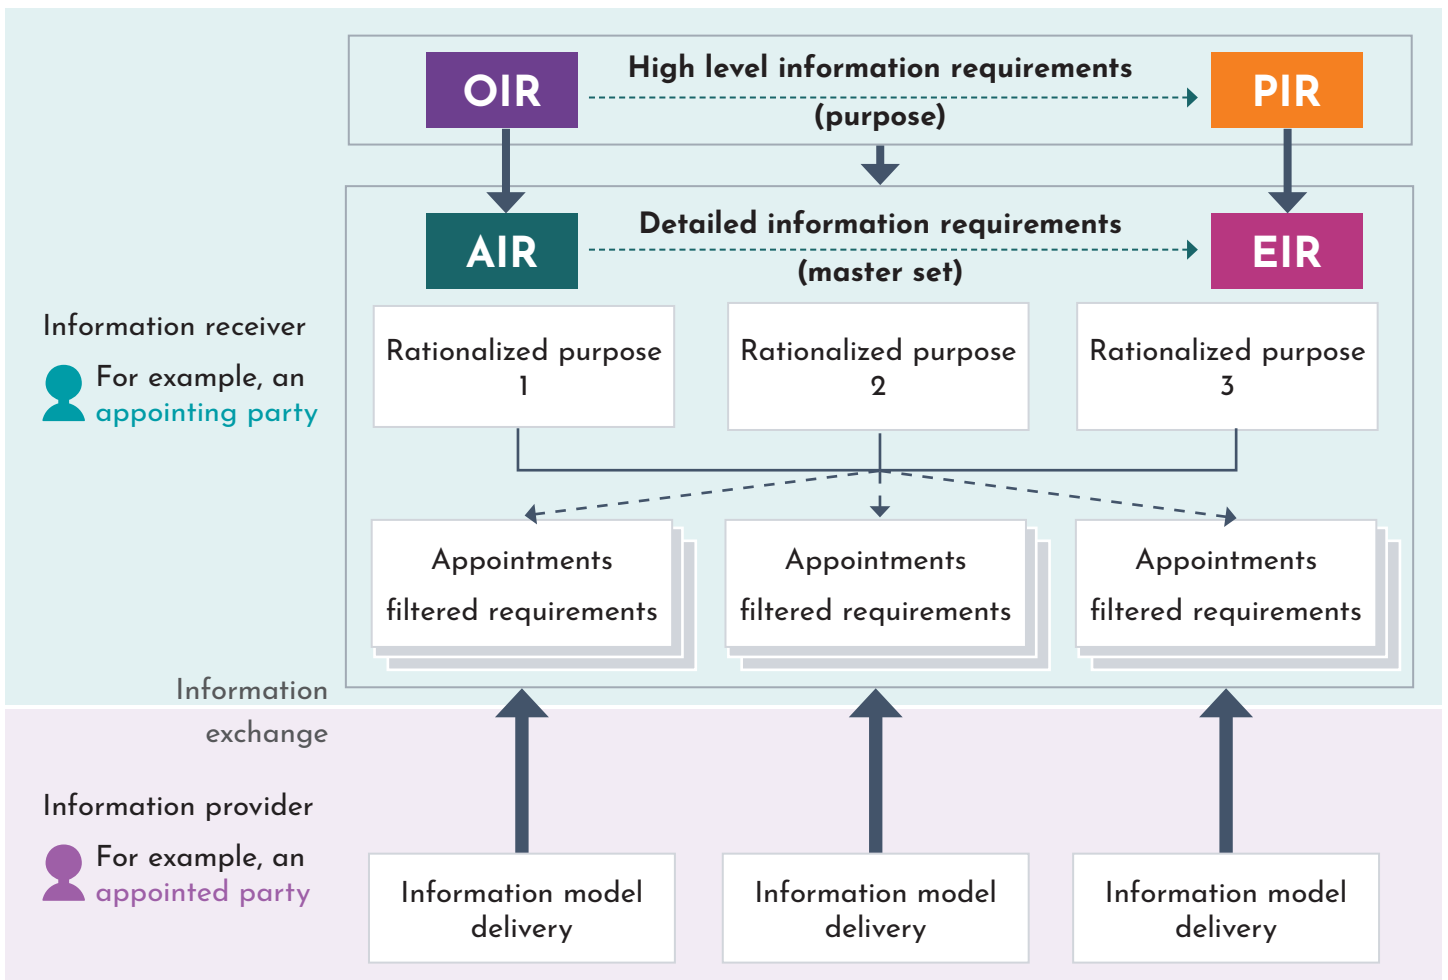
OIR

High level information requirements (purpose)

PIR

AIR

Detailed information requirements (master set)

EIR

Information receiver

For example, an appointing party

Rationalized purpose 1

Rationalized purpose 2

Rationalized purpose 3

Appointments filtered requirements

Appointments filtered requirements

Appointments filtered requirements

Information exchange

Information provider

For example, an appointed party

Information model delivery

Information model delivery

Information model delivery